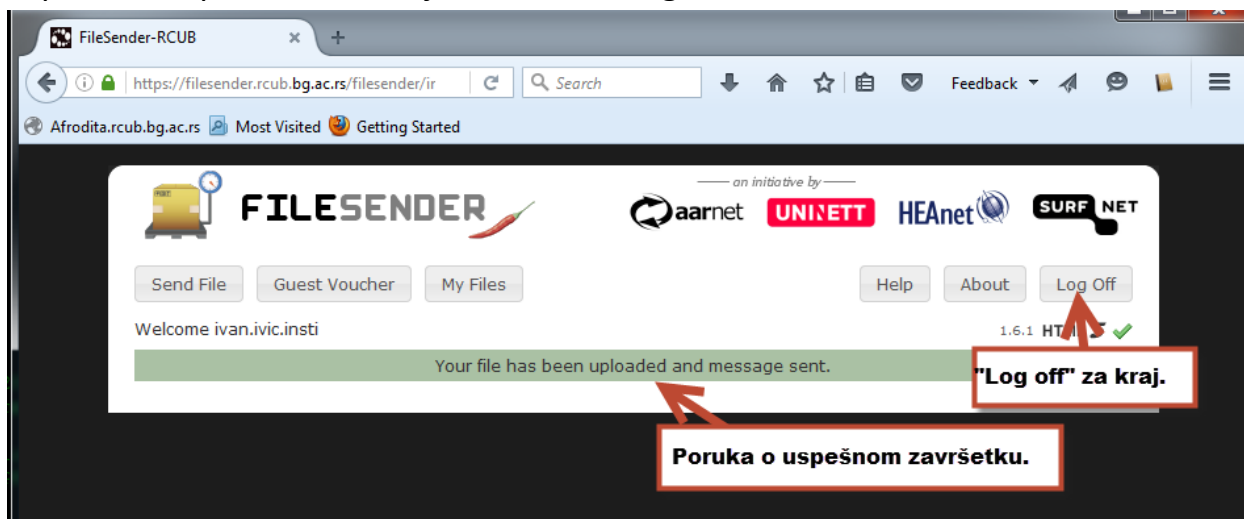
FileSender-RCUB

https://filesender.rcub.bg.ac.rs/filesender/ir

Search

Feedback

Afrodita.rcub.bg.ac.rs Most Visited Getting Started

FILESENDER

an initiative by

aarnet UNINETT HEAnet SURF NET

Send File Guest Voucher My Files

Help About Log Off

Welcome ivan.ivic.insti

1.6.1 HT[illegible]S

Your file has been uploaded and message sent.

"Log off" za kraj.

Poruka o uspešnom završetku.